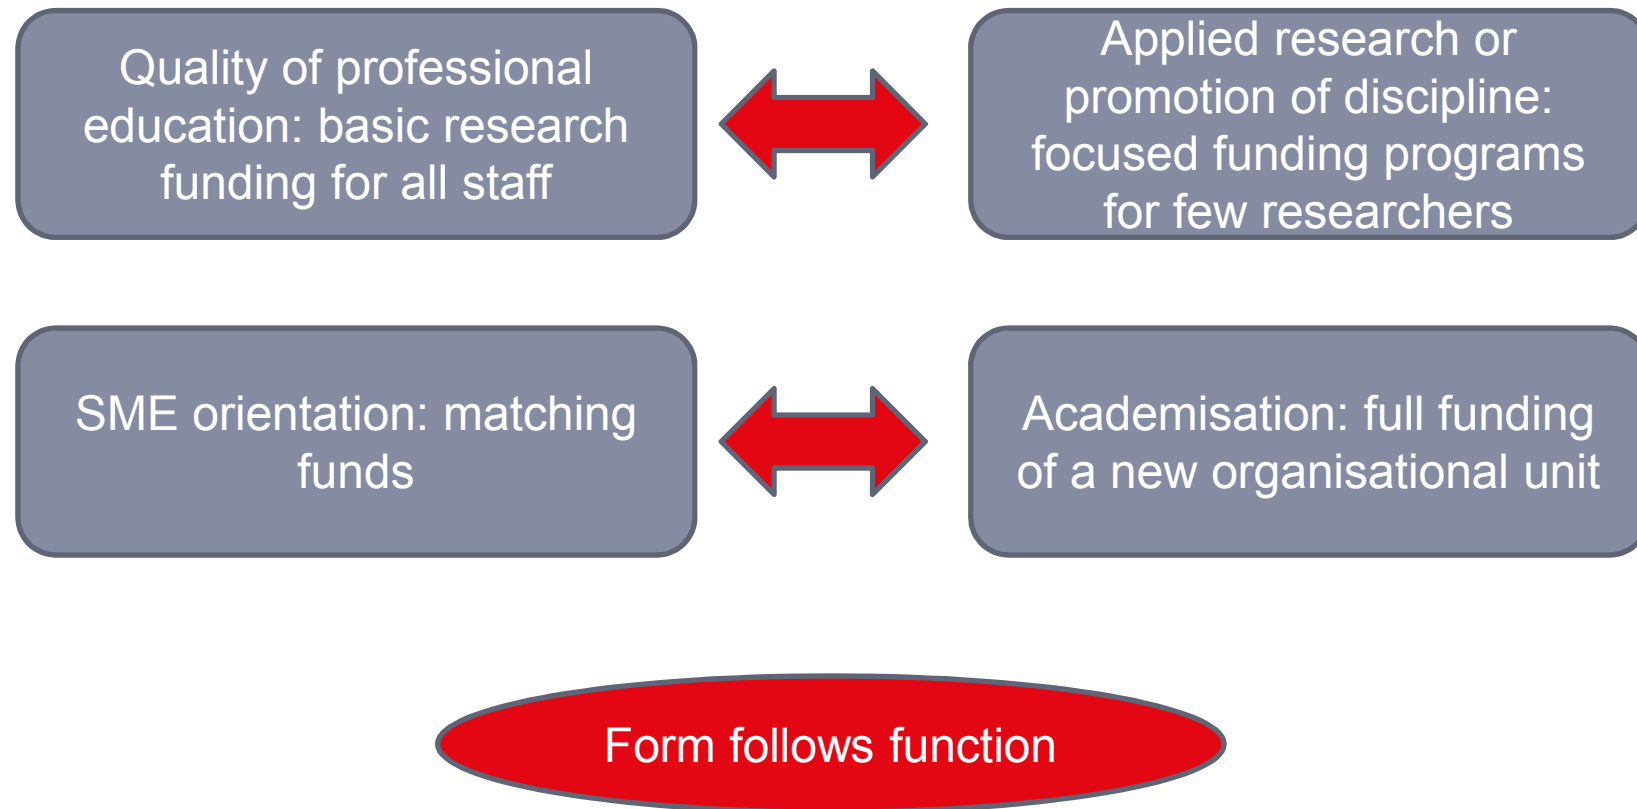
Quality of professional education: basic research funding for all staff

Applied research or promotion of discipline: focused funding programs for few researchers

SME orientation: matching funds

Academisation: full funding of a new organisational unit

Form follows function